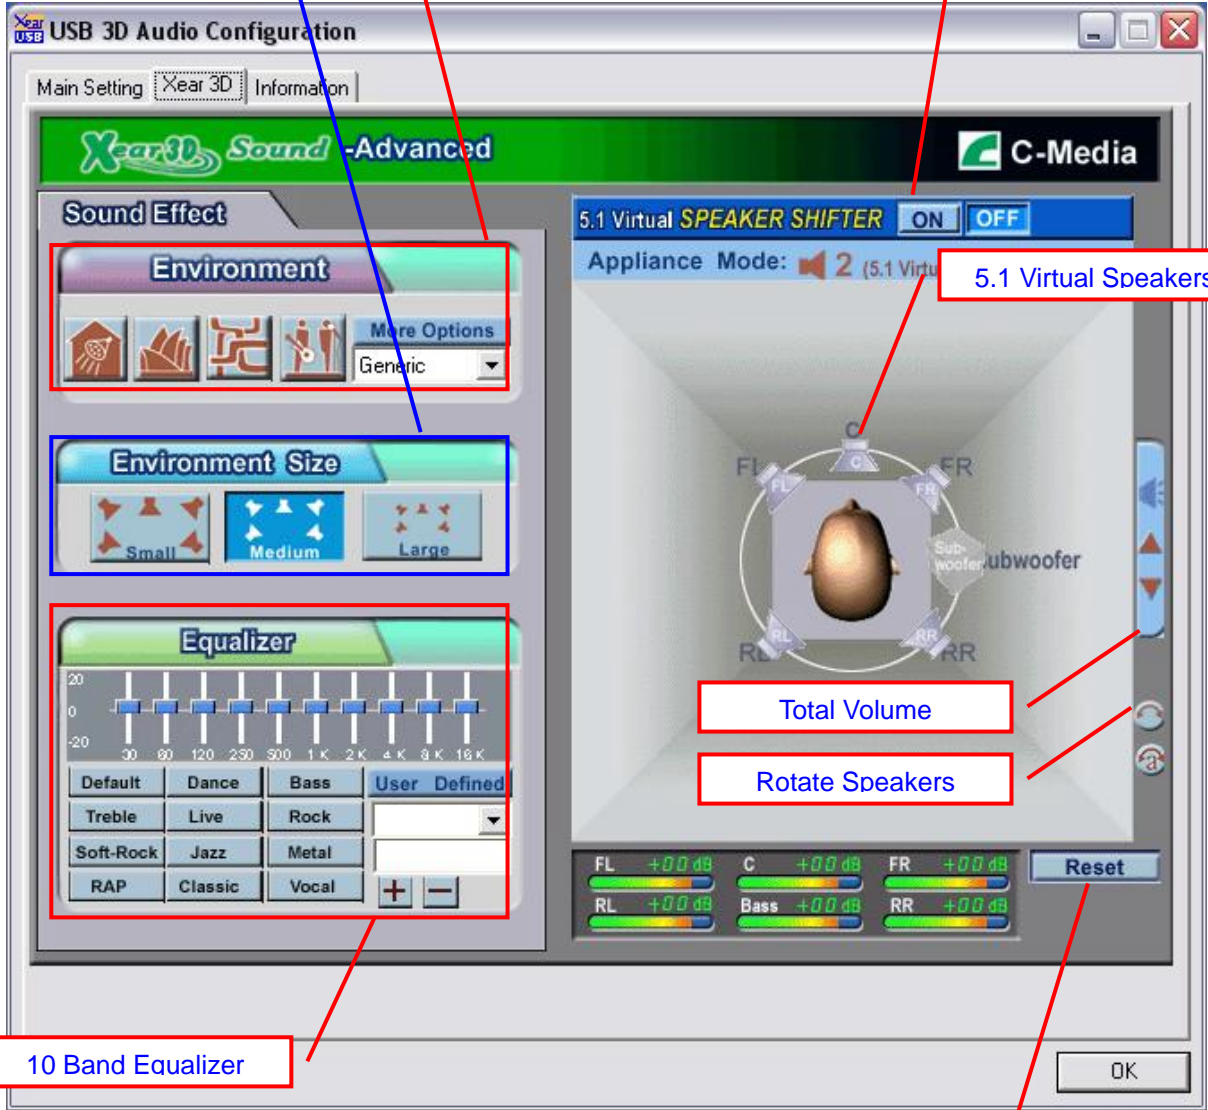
USB 3D Audio Configuration

Main Setting | Xear 3D | Information

Xear3D Sound -Advanced

C-Media

Sound Effect

Environment

More Options

Generic

Environment Size

Small Medium Large

Equalizer

20
0
-20

30 60 120 250 500 1K 2K 4K 8K 16K

| Default | Dance | Bass | User Defined |
|---|---|---|---|
| Treble | Live | Rock | |
| Soft-Rock | Jazz | Metal | |
| RAP | Classic | Vocal | + − |

5.1 Virtual SPEAKER SHIFTER ON OFF

Appliance Mode: 2 (5.1 Virtu

5.1 Virtual Speakers

C
FL FR
Sub-woofer Subwoofer
RL RR

Total Volume

Rotate Speakers

FL +0.0 dB C +0.0 dB FR +0.0 dB
RL +0.0 dB Bass +0.0 dB RR +0.0 dB

Reset

10 Band Equalizer

OK